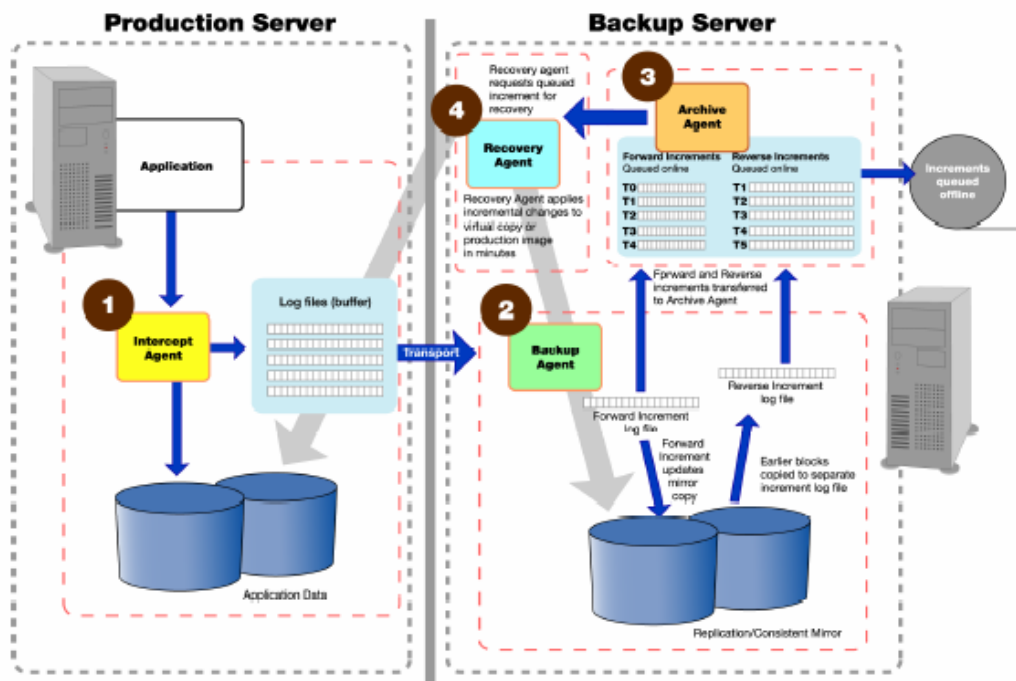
Production Server

Backup Server

Application

1

Intercept Agent

Log files (buffer)

Application Data

Transport

2

Backup Agent

4

Recovery agent requests queued increment for recovery

Recovery Agent

Recovery Agent applies incremental changes to virtual copy or production image in minutes

3

Archive Agent

Forward Increments
Queued online

Reverse Increments
Queued online

T0
T1
T2
T3
T4

T1
T2
T3
T4
T5

Increments queued offline

Fprward and Reverse increments transferred to Archive Agent

Reverse Increment log file

Forward Increment log file

Forward Increment updates mirror copy

Earlier blocks copied to separate increment log file

Replication/Consistent Mirror